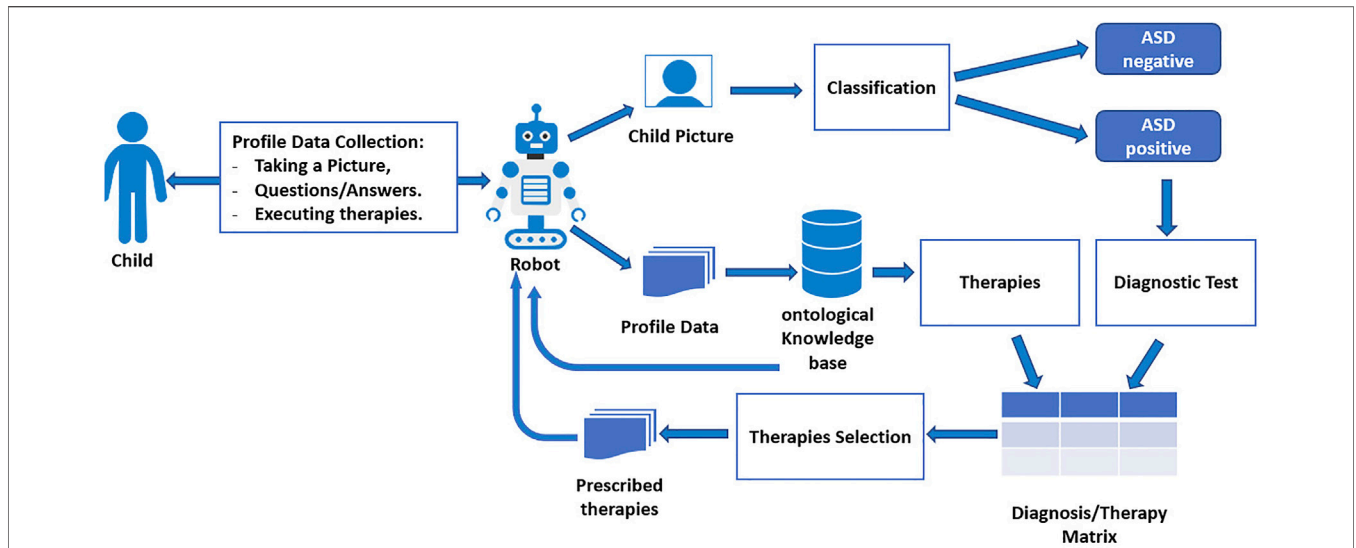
Child

Profile Data Collection:
- Taking a Picture,
- Questions/Answers.
- Executing therapies.

Robot

Child Picture

Classification

ASD negative

ASD positive

Profile Data

ontological Knowledge base

Therapies

Diagnostic Test

Therapies Selection

Prescribed therapies

Diagnosis/Therapy Matrix